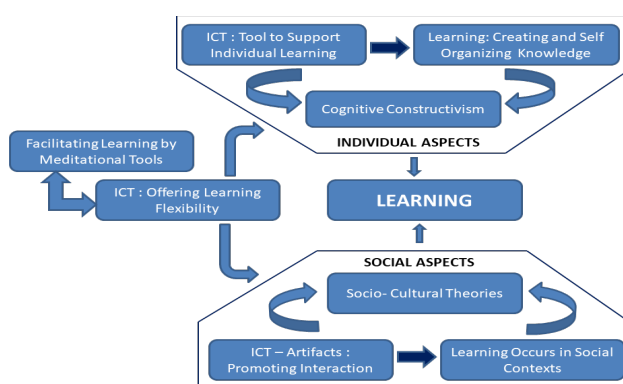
ICT : Tool to Support Individual Learning

Learning: Creating and Self Organizing Knowledge

Cognitive Constructivism

INDIVIDUAL ASPECTS

Facilitating Learning by Meditational Tools

ICT : Offering Learning Flexibility

LEARNING

SOCIAL ASPECTS

Socio- Cultural Theories

ICT – Artifacts : Promoting Interaction

Learning Occurs in Social Contexts